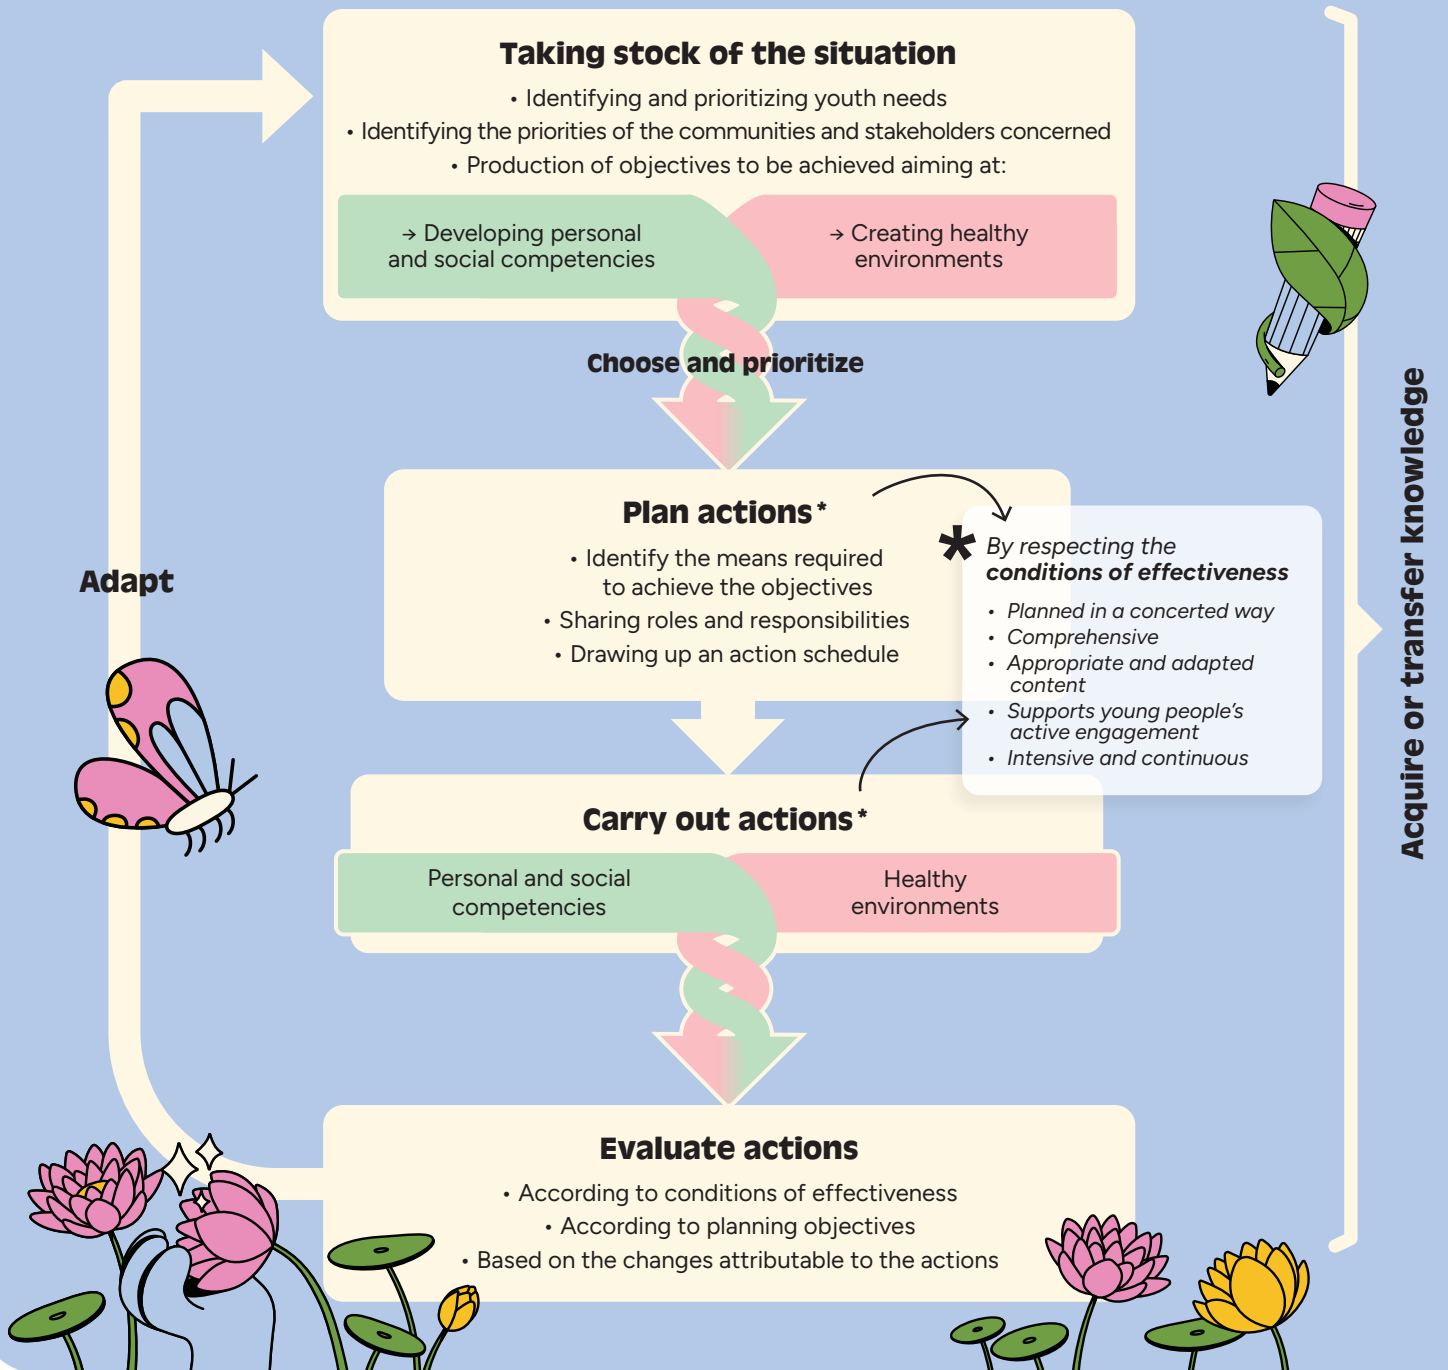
Taking stock of the situation

• Identifying and prioritizing youth needs
• Identifying the priorities of the communities and stakeholders concerned
• Production of objectives to be achieved aiming at:

→ Developing personal and social competencies

→ Creating healthy environments

Choose and prioritize

Plan actions*

• Identify the means required to achieve the objectives
• Sharing roles and responsibilities
• Drawing up an action schedule

* By respecting the conditions of effectiveness

• Planned in a concerted way
• Comprehensive
• Appropriate and adapted content
• Supports young people's active engagement
• Intensive and continuous

Adapt

Carry out actions*

Personal and social competencies

Healthy environments

Evaluate actions

• According to conditions of effectiveness
• According to planning objectives
• Based on the changes attributable to the actions

Acquire or transfer knowledge